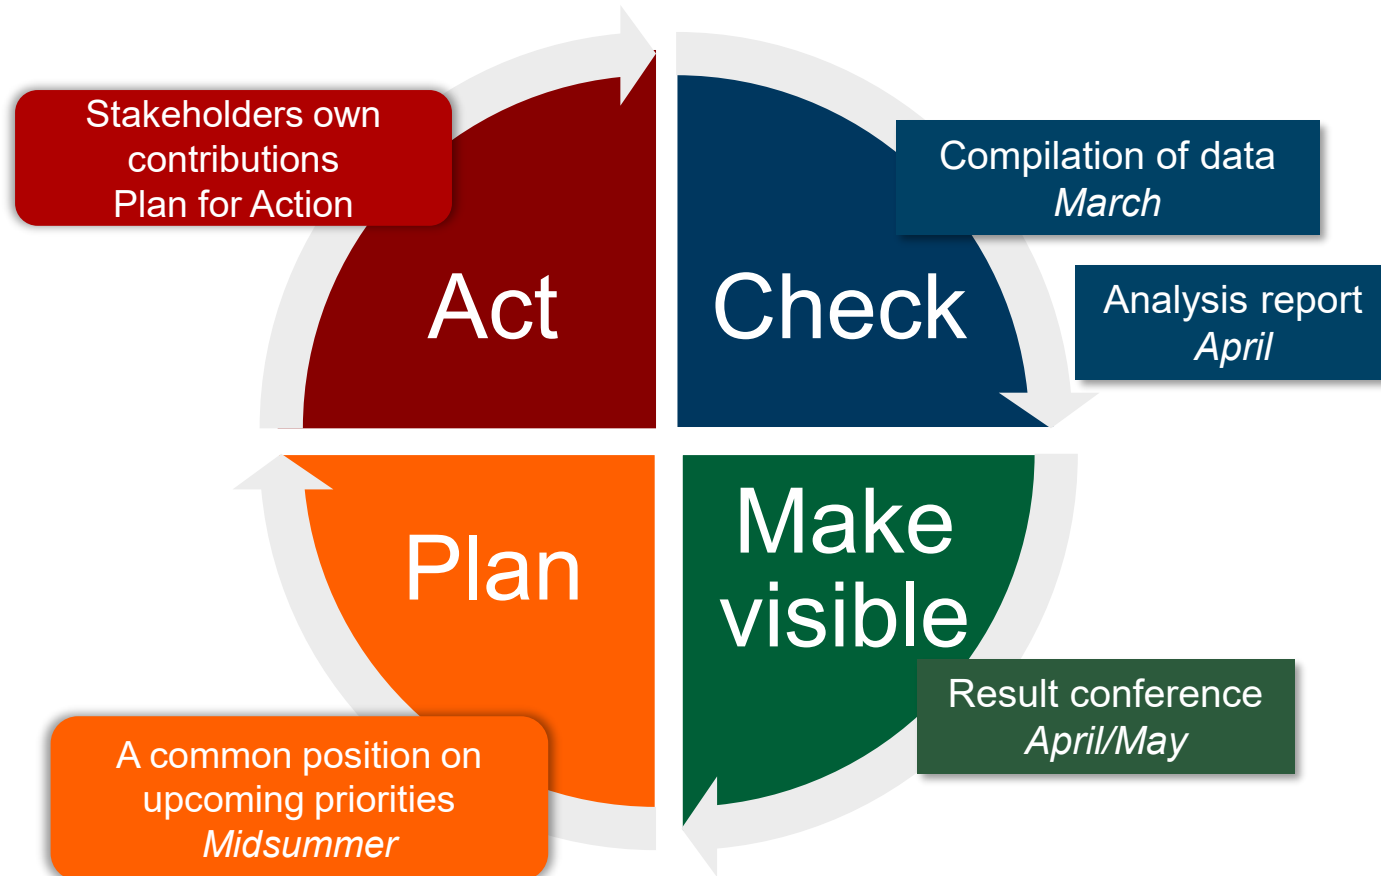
Stakeholders own contributions
Plan for Action

Act

Check

Compilation of data
*March*

Analysis report
*April*

Make visible

Result conference
*April/May*

Plan

A common position on upcoming priorities
*Midsummer*